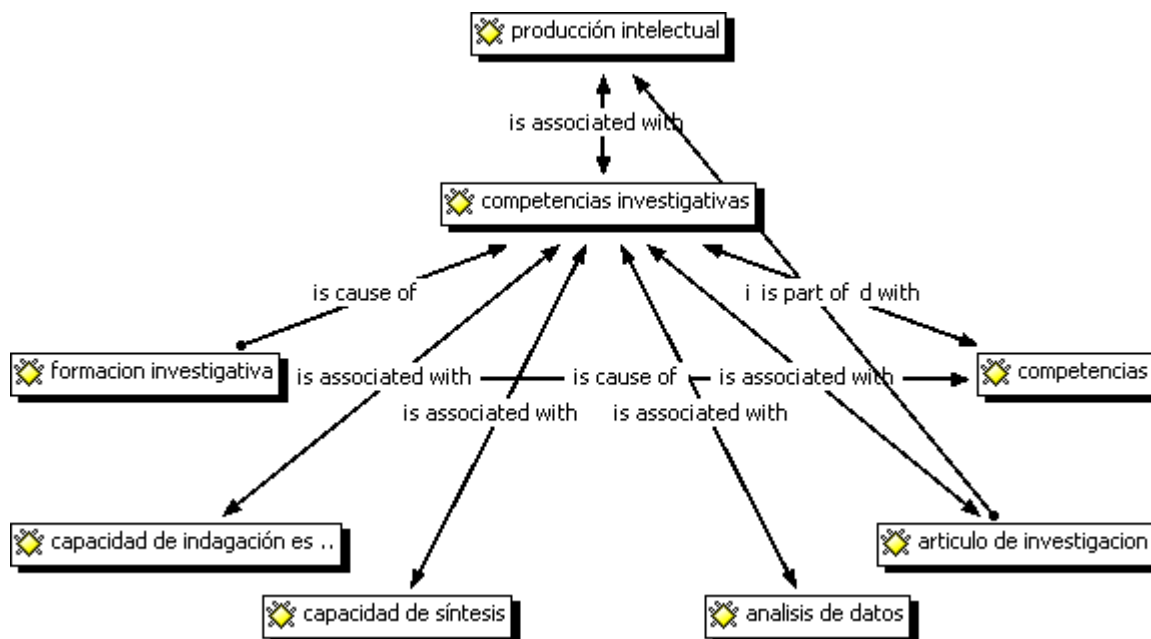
producción intelectual

is associated with

competencias investigativas

is cause of

i is part of d with

formacion investigativa

is associated with

is cause of

is associated with

competencias

is associated with

is associated with

capacidad de indagación es ..

articulo de investigacion

capacidad de síntesis

analisis de datos